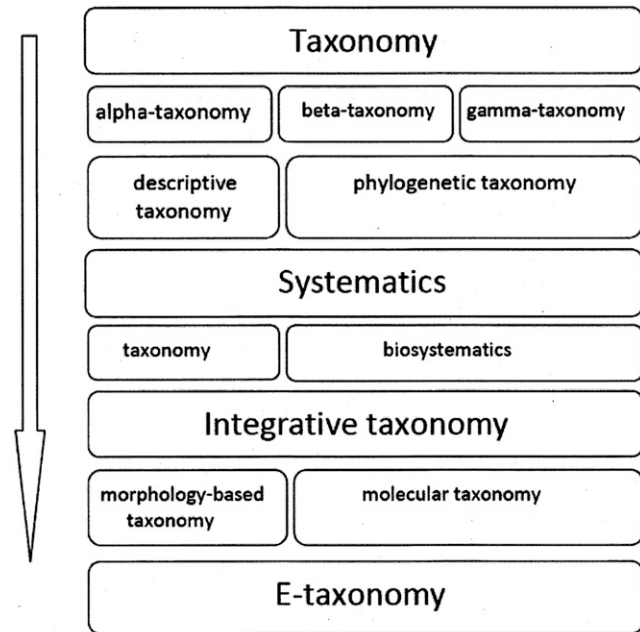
Taxonomy

alpha-taxonomy

beta-taxonomy

gamma-taxonomy

descriptive taxonomy

phylogenetic taxonomy

Systematics

taxonomy

biosystematics

Integrative taxonomy

morphology-based taxonomy

molecular taxonomy

E-taxonomy